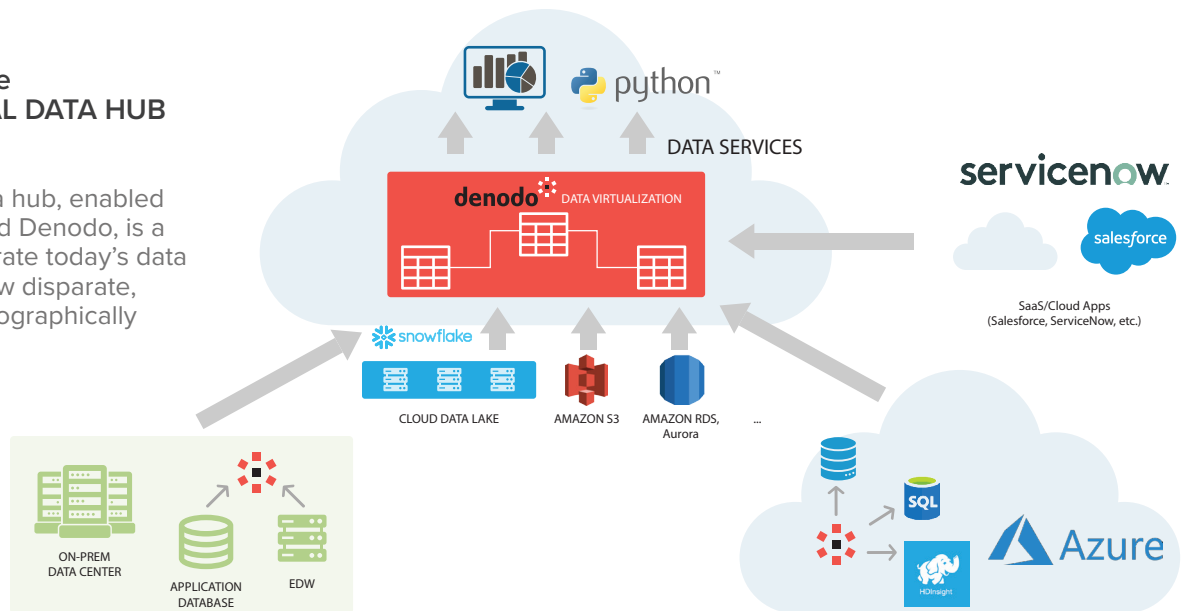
e
AL DATA HUB

a hub, enabled
d Denodo, is a
rate today's data
w disparate,
ographically

python™

DATA SERVICES

denodo DATA VIRTUALIZATION

servicenow

salesforce

SaaS/Cloud Apps
(Salesforce, ServiceNow, etc.)

snowflake

CLOUD DATA LAKE

AMAZON S3

AMAZON RDS, Aurora

...

ON-PREM DATA CENTER

APPLICATION DATABASE

EDW

SQL

HDInsight

Azure